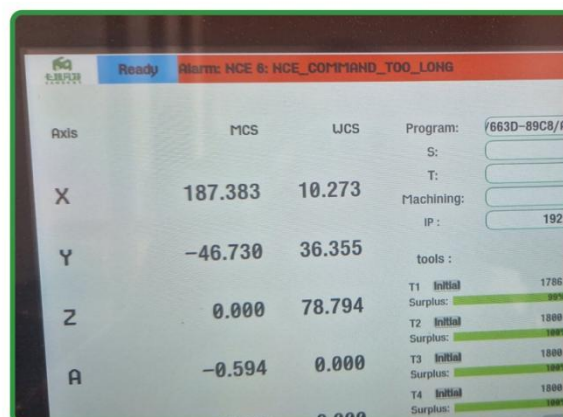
Ready Alarm: NCE 6: NCE_COMMAND_TOO_LONG

Axis MCS WCS

X 187.383 10.273

Y -46.730 36.355

Z 0.000 78.794

A -0.594 0.000

Program: /663D-89C8/

S:

T:

Machining:

IP: 192

tools :

T1 Initial 1786
Surplus: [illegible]

T2 Initial 1800
Surplus: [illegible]

T3 Initial 1800
Surplus: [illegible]

T4 Initial 1800
Surplus: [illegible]